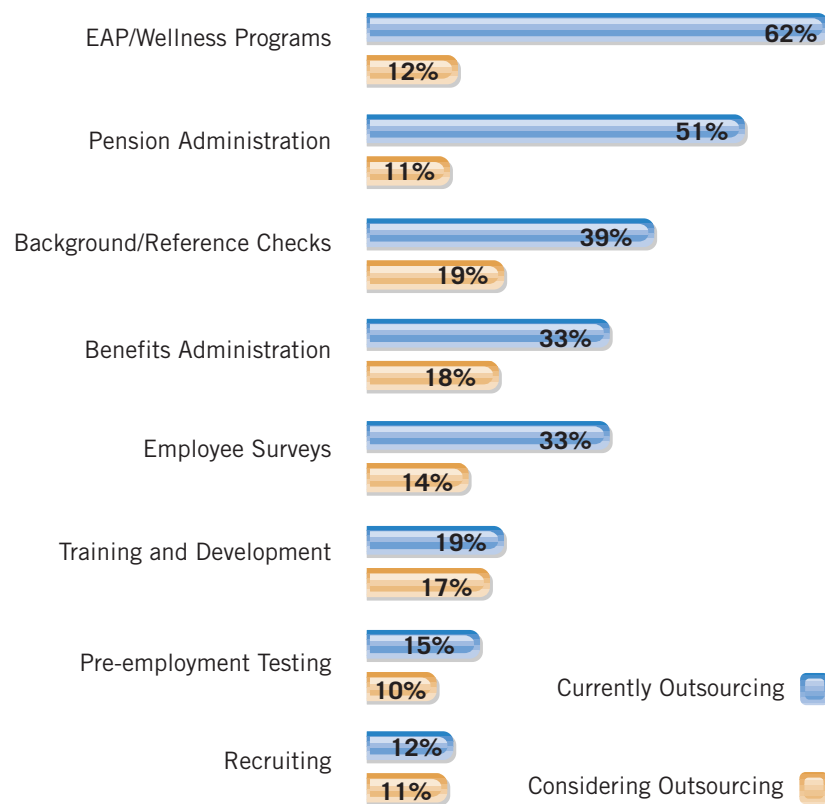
| | Currently Outsourcing | Considering Outsourcing |
|---|---|---|
| EAP/Wellness Programs | 62% | 12% |
| Pension Administration | 51% | 11% |
| Background/Reference Checks | 39% | 19% |
| Benefits Administration | 33% | 18% |
| Employee Surveys | 33% | 14% |
| Training and Development | 19% | 17% |
| Pre-employment Testing | 15% | 10% |
| Recruiting | 12% | 11% |

Currently Outsourcing
Considering Outsourcing